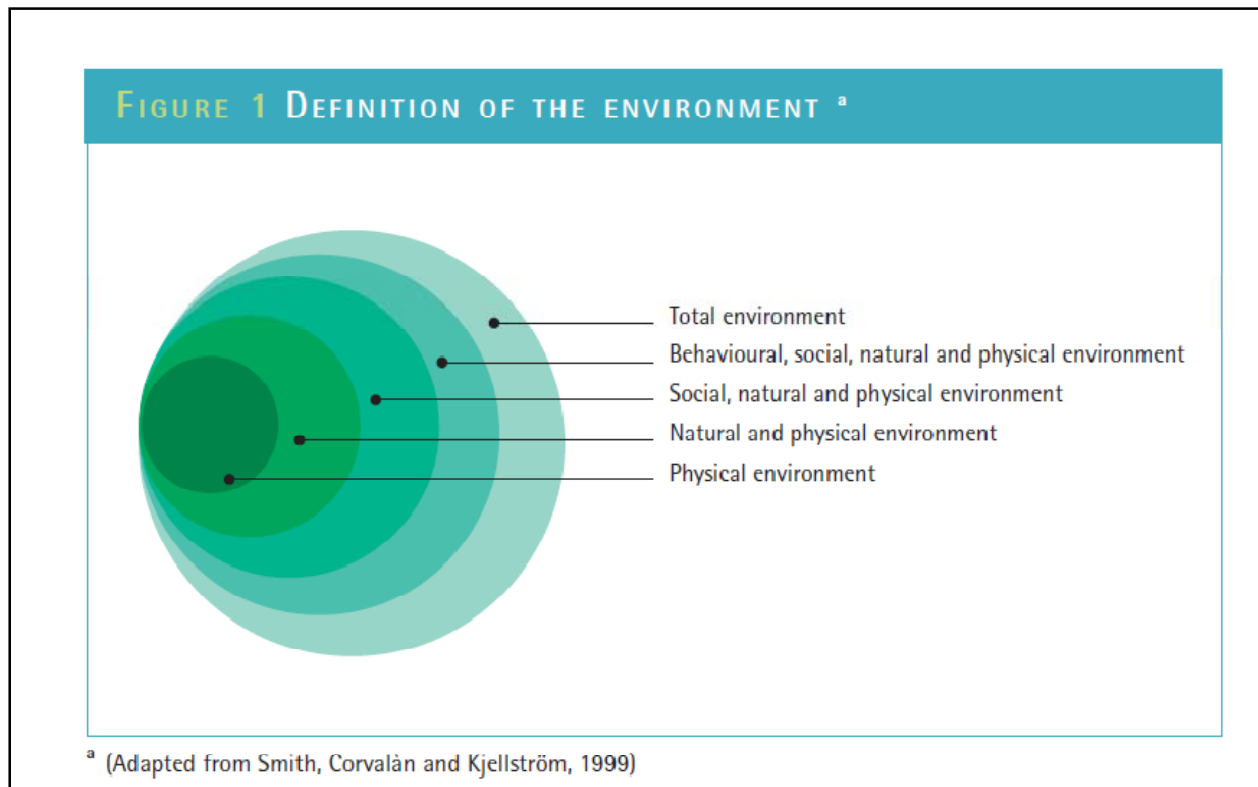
FIGURE 1 DEFINITION OF THE ENVIRONMENT $^a$

Total environment

Behavioural, social, natural and physical environment

Social, natural and physical environment

Natural and physical environment

Physical environment

$^a$ (Adapted from Smith, Corvalàn and Kjellström, 1999)